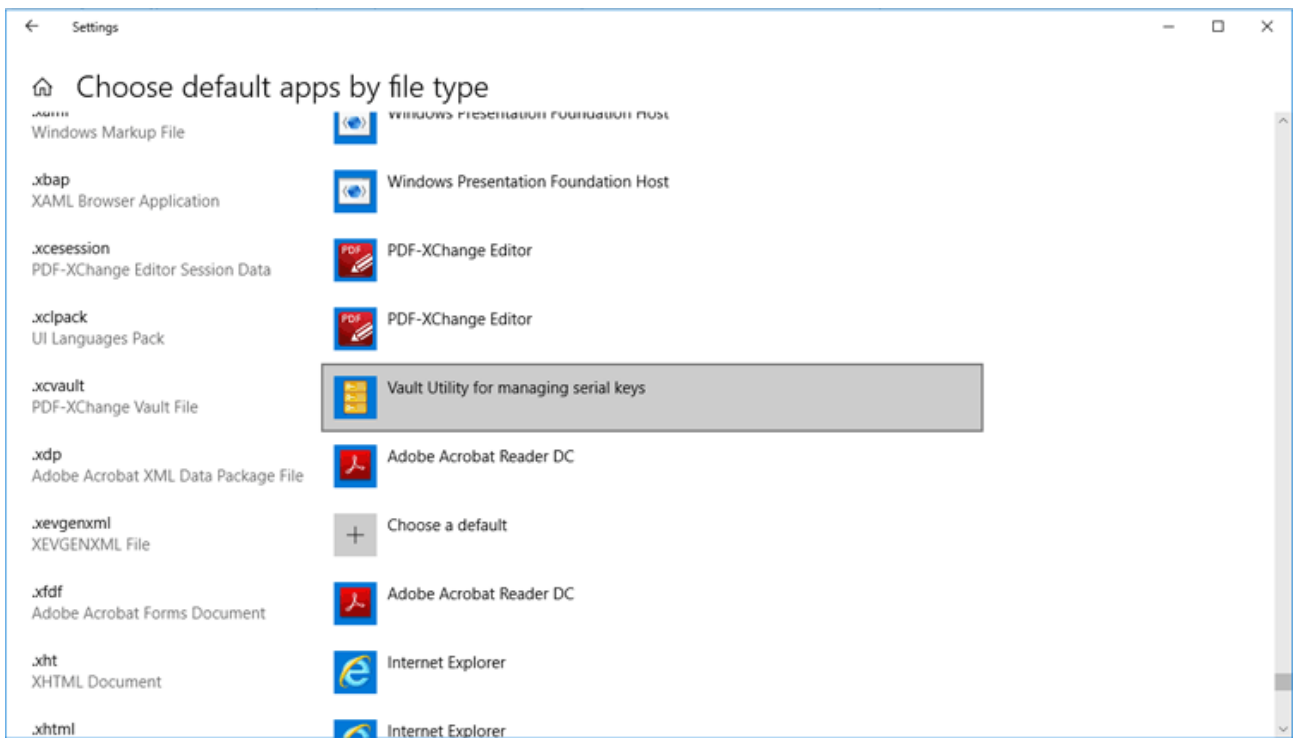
Settings

Choose default apps by file type

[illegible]
Windows Markup File

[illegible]

.xbap
XAML Browser Application

Windows Presentation Foundation Host

.xcesession
PDF-XChange Editor Session Data

PDF-XChange Editor

.xclpack
UI Languages Pack

PDF-XChange Editor

.xcvault
PDF-XChange Vault File

Vault Utility for managing serial keys

.xdp
Adobe Acrobat XML Data Package File

Adobe Acrobat Reader DC

.xevgenxml
XEVGENXML File

Choose a default

.xfdf
Adobe Acrobat Forms Document

Adobe Acrobat Reader DC

.xht
XHTML Document

Internet Explorer

.xhtml

Internet Explorer